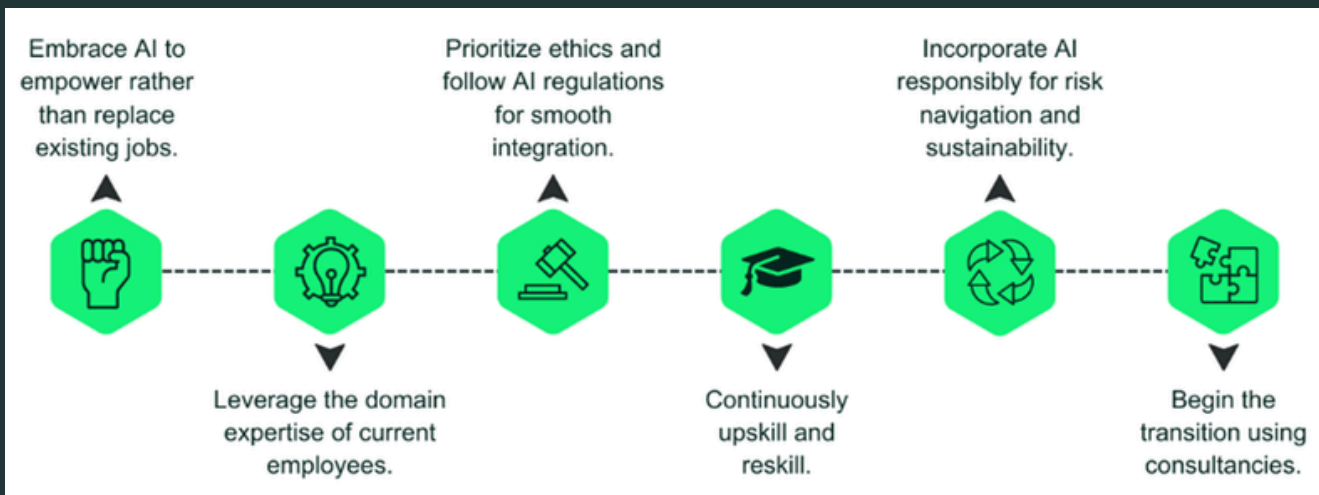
Embrace AI to empower rather than replace existing jobs.

Leverage the domain expertise of current employees.

Prioritize ethics and follow AI regulations for smooth integration.

Continuously upskill and reskill.

Incorporate AI responsibly for risk navigation and sustainability.

Begin the transition using consultancies.